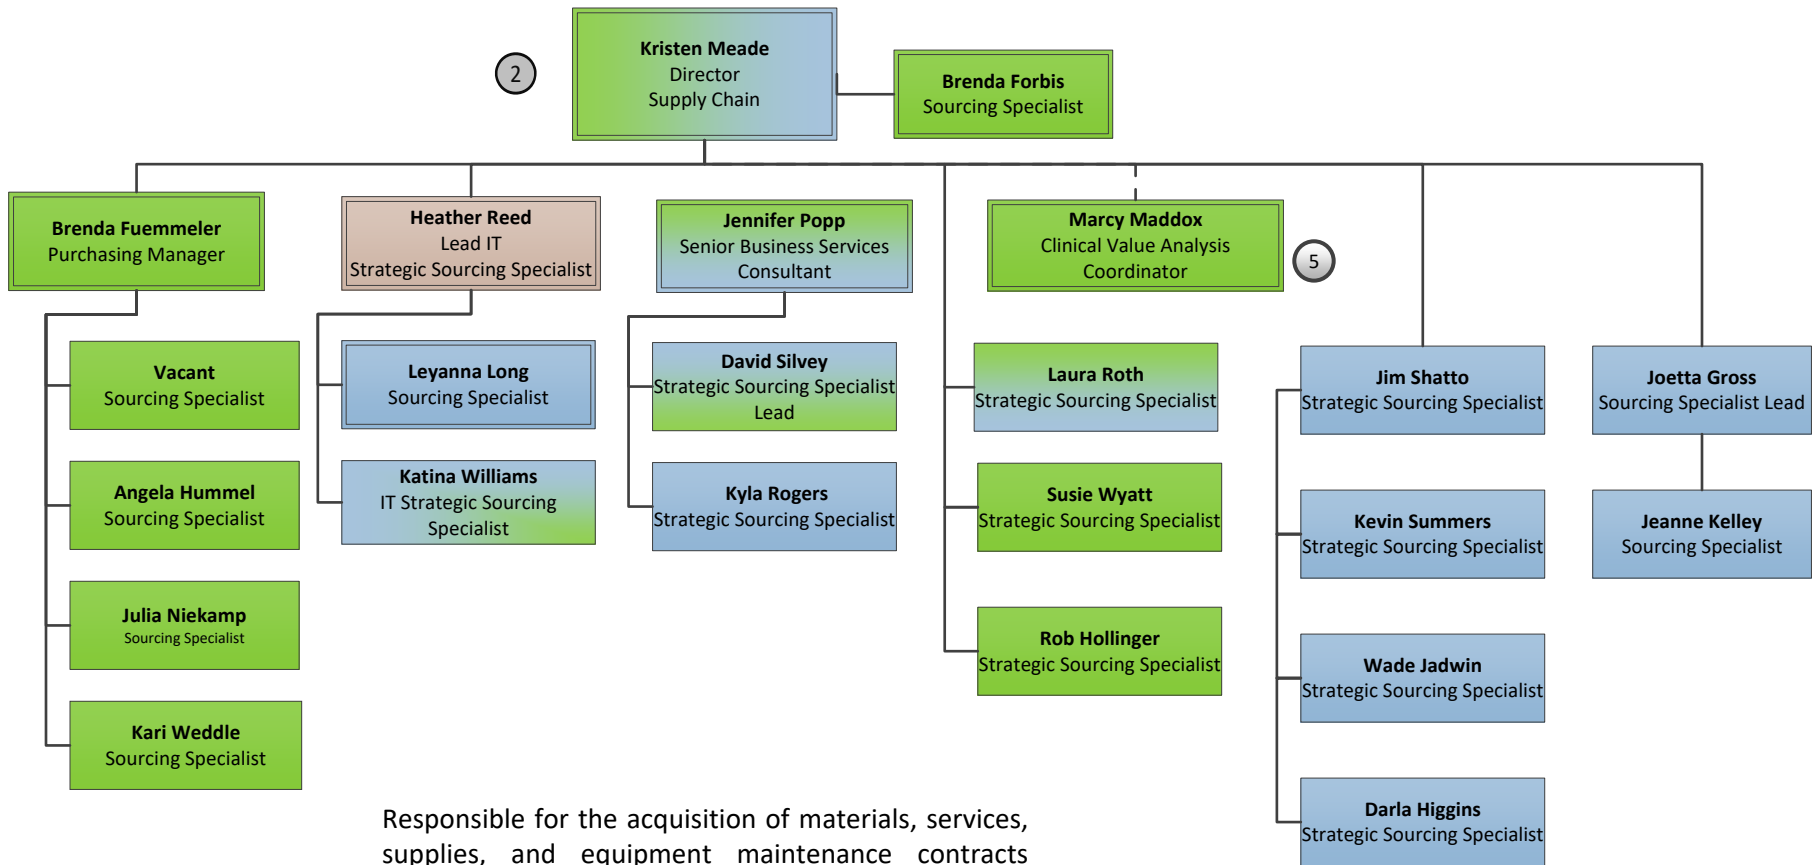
2

Kristen Meade
Director
Supply Chain

Brenda Forbis
Sourcing Specialist

Brenda Fuemmeler
Purchasing Manager

Heather Reed
Lead IT
Strategic Sourcing Specialist

Jennifer Popp
Senior Business Services
Consultant

Marcy Maddox
Clinical Value Analysis
Coordinator

5

Vacant
Sourcing Specialist

Angela Hummel
Sourcing Specialist

Julia Niekamp
Sourcing Specialist

Kari Weddle
Sourcing Specialist

Leyanna Long
Sourcing Specialist

Katina Williams
IT Strategic Sourcing
Specialist

David Silvey
Strategic Sourcing Specialist
Lead

Kyla Rogers
Strategic Sourcing Specialist

Laura Roth
Strategic Sourcing Specialist

Susie Wyatt
Strategic Sourcing Specialist

Rob Hollinger
Strategic Sourcing Specialist

Jim Shatto
Strategic Sourcing Specialist

Kevin Summers
Strategic Sourcing Specialist

Wade Jadwin
Strategic Sourcing Specialist

Darla Higgins
Strategic Sourcing Specialist

Joetta Gross
Sourcing Specialist Lead

Jeanne Kelley
Sourcing Specialist

Responsible for the acquisition of materials, services, supplies, and equipment maintenance contracts